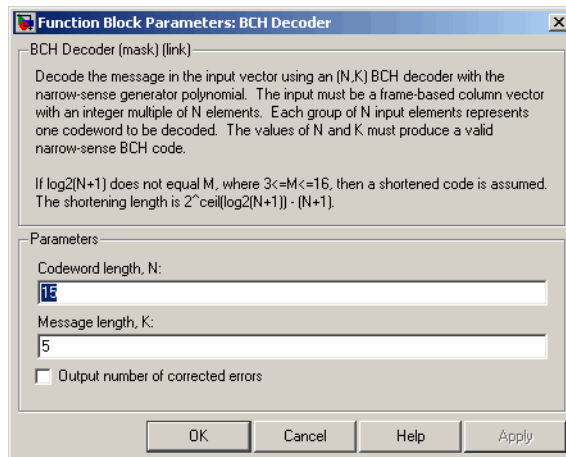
Function Block Parameters: BCH Decoder

BCH Decoder (mask) (link)

Decode the message in the input vector using an (N,K) BCH decoder with the narrow-sense generator polynomial. The input must be a frame-based column vector with an integer multiple of N elements. Each group of N input elements represents one codeword to be decoded. The values of N and K must produce a valid narrow-sense BCH code.

If log2(N+1) does not equal M, where 3<=M<=16, then a shortened code is assumed. The shortening length is 2^ceil(log2(N+1)) - (N+1).

Parameters

Codeword length, N:

15

Message length, K:

5

Output number of corrected errors

OK Cancel Help Apply